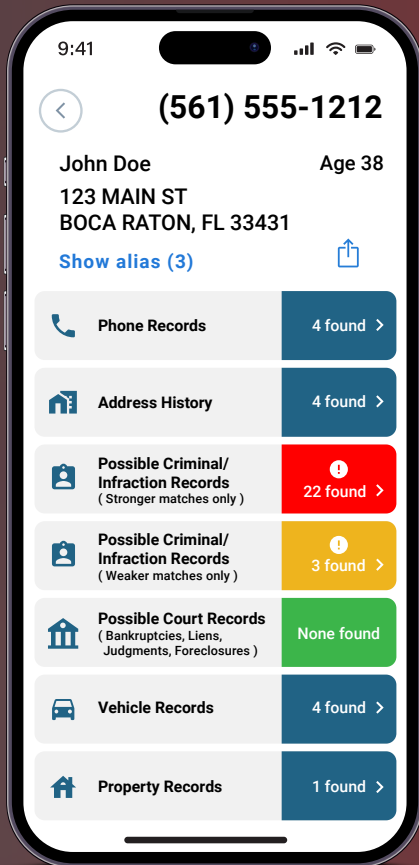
9:41

(561) 555-1212

John Doe
Age 38

123 MAIN ST
BOCA RATON, FL 33431

Show alias (3)

Phone Records
4 found >

Address History
4 found >

Possible Criminal/ Infraction Records
( Stronger matches only )
22 found >

Possible Criminal/ Infraction Records
( Weaker matches only )
3 found >

Possible Court Records
( Bankruptcies, Liens, Judgments, Foreclosures )
None found

Vehicle Records
4 found >

Property Records
1 found >